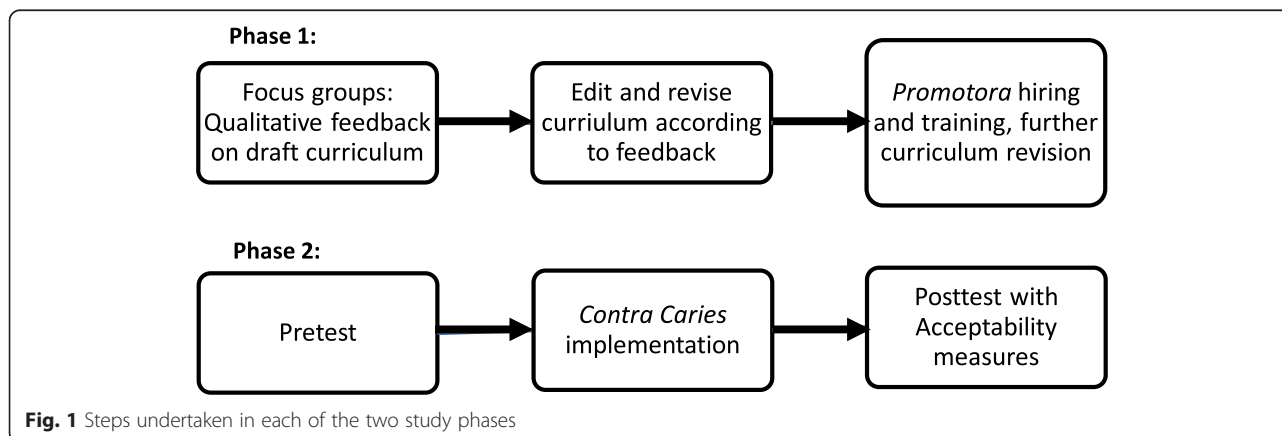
Phase 1:

Focus groups: Qualitative feedback on draft curriculum

Edit and revise curriulum according to feedback

*Promotora* hiring and training, further curriculum revision

Phase 2:

Pretest

*Contra Caries* implementation

Posttest with Acceptability measures

**Fig. 1** Steps undertaken in each of the two study phases